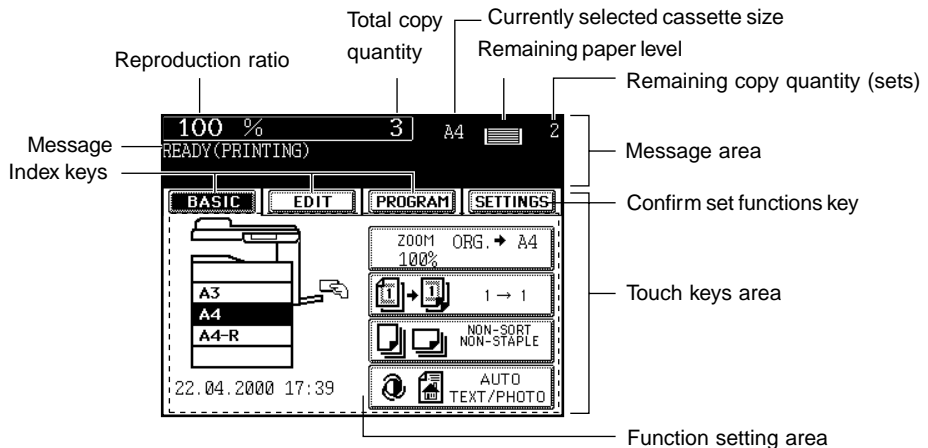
Total copy quantity

Currently selected cassette size

Remaining paper level

Reproduction ratio

Remaining copy quantity (sets)

100 %

3

A4

2

Message

READY(PRINTING)

Message area

Index keys

BASIC

EDIT

PROGRAM

SETTINGS

Confirm set functions key

ZOOM ORG. → A4
100%

A3

A4

A4-R

1 → 1

Touch keys area

NON-SORT
NON-STAPLE

22.04.2000 17:39

AUTO
TEXT/PHOTO

Function setting area